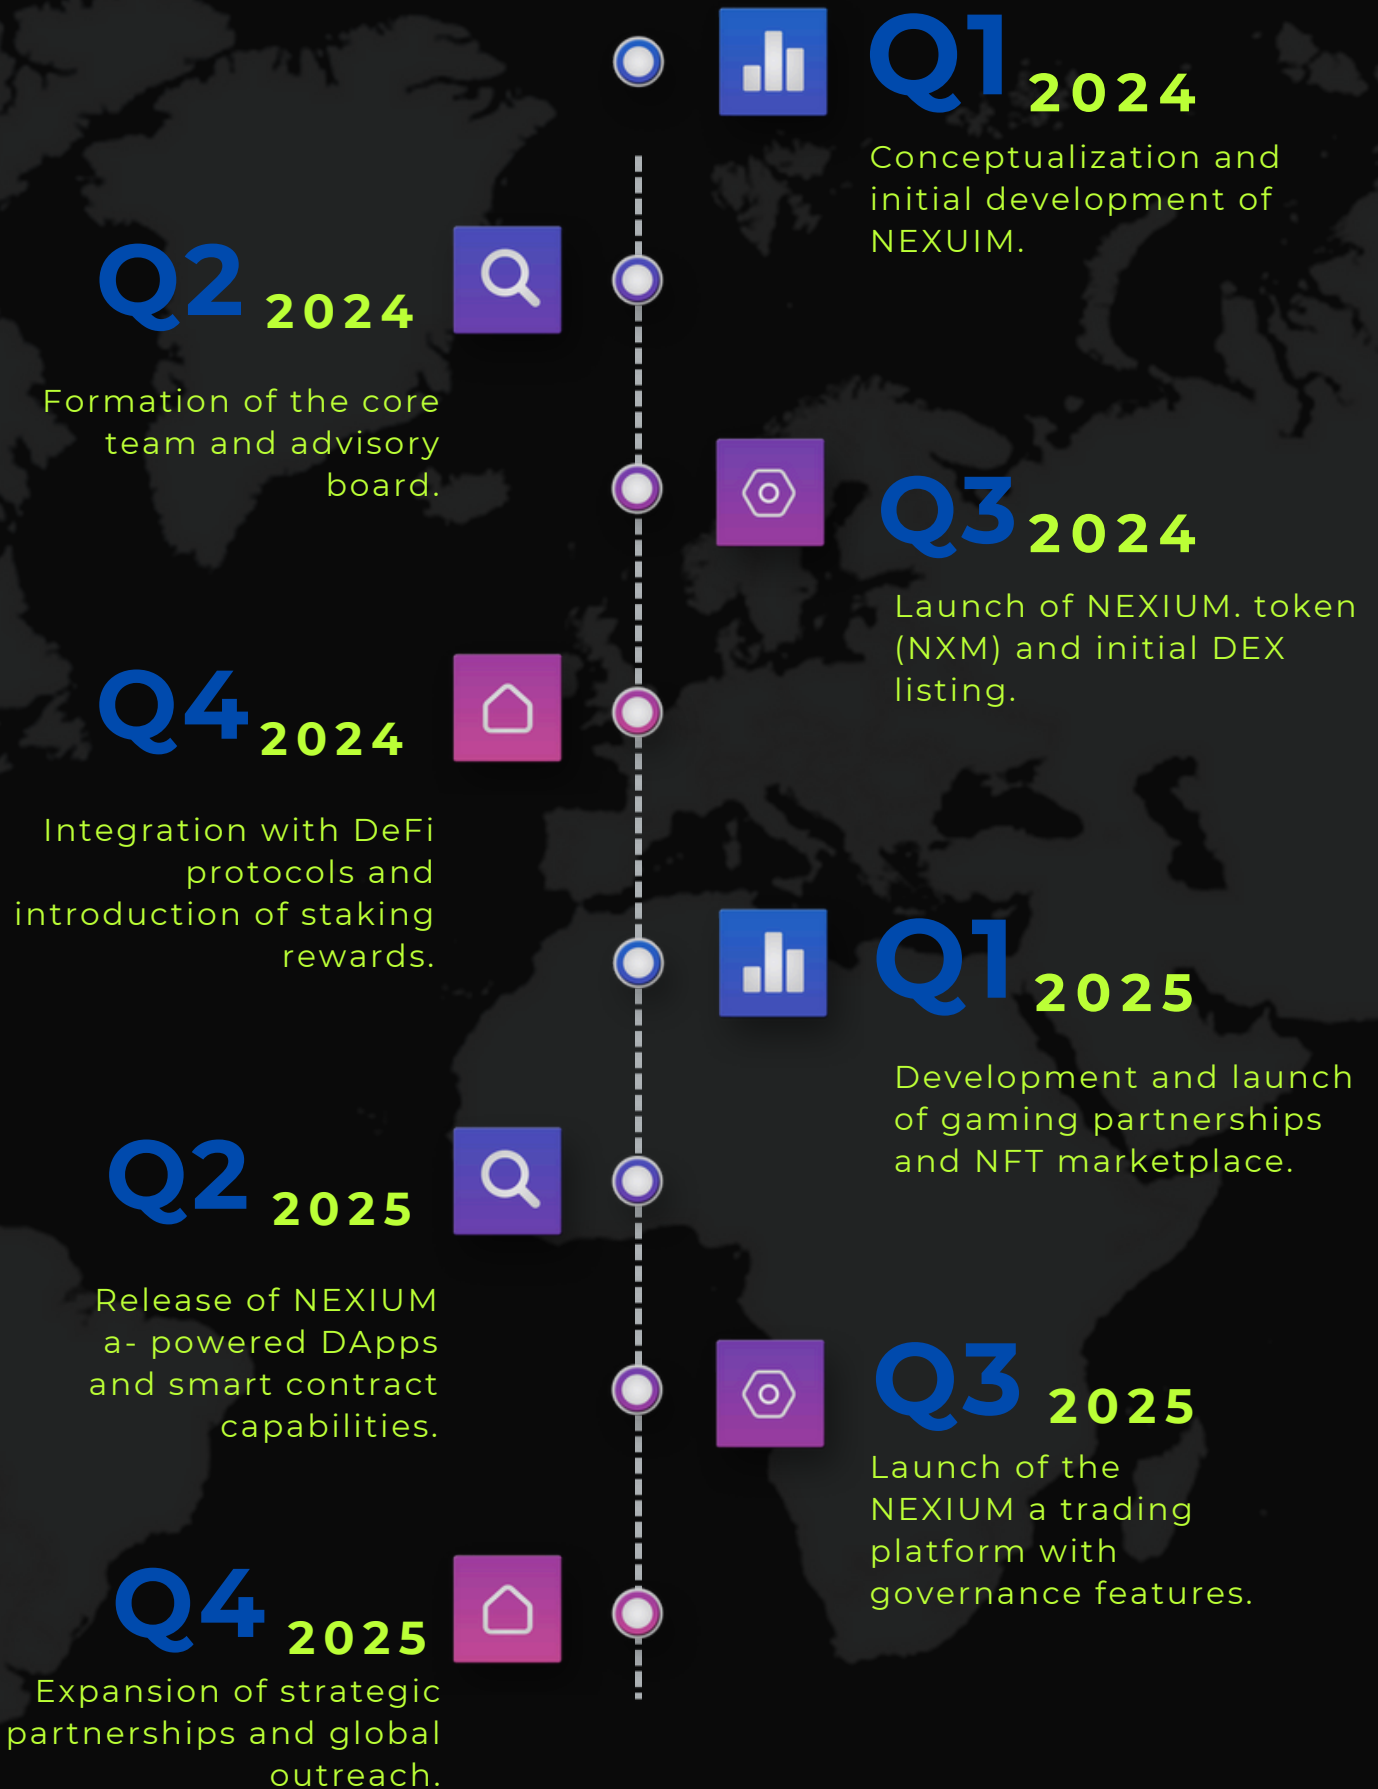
Q1 2024

Conceptualization and initial development of NEXUIM.

Q2 2024

Formation of the core team and advisory board.

Q3 2024

Launch of NEXIUM. token (NXM) and initial DEX listing.

Q4 2024

Integration with DeFi protocols and introduction of staking rewards.

Q1 2025

Development and launch of gaming partnerships and NFT marketplace.

Q2 2025

Release of NEXIUM a- powered DApps and smart contract capabilities.

Q3 2025

Launch of the NEXIUM a trading platform with governance features.

Q4 2025

Expansion of strategic partnerships and global outreach.